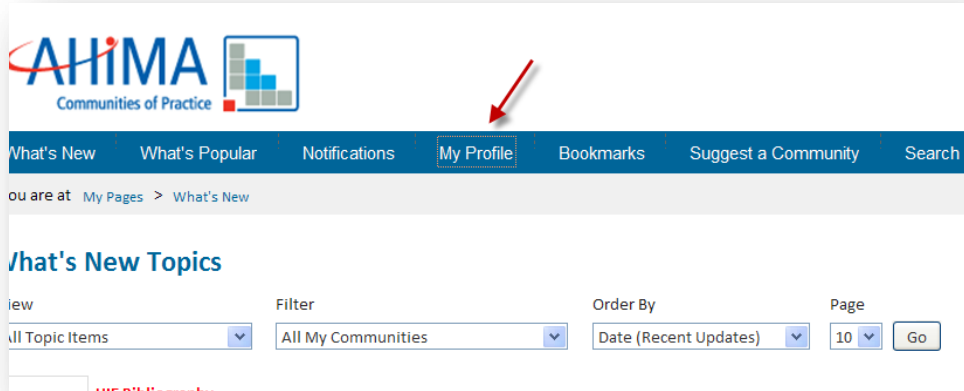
AHIMA
Communities of Practice

What's New | What's Popular | Notifications | My Profile | Bookmarks | Suggest a Community | Search

ou are at My Pages > What's New

What's New Topics

iew
All Topic Items

Filter
All My Communities

Order By
Date (Recent Updates)

Page
10

Go

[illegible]